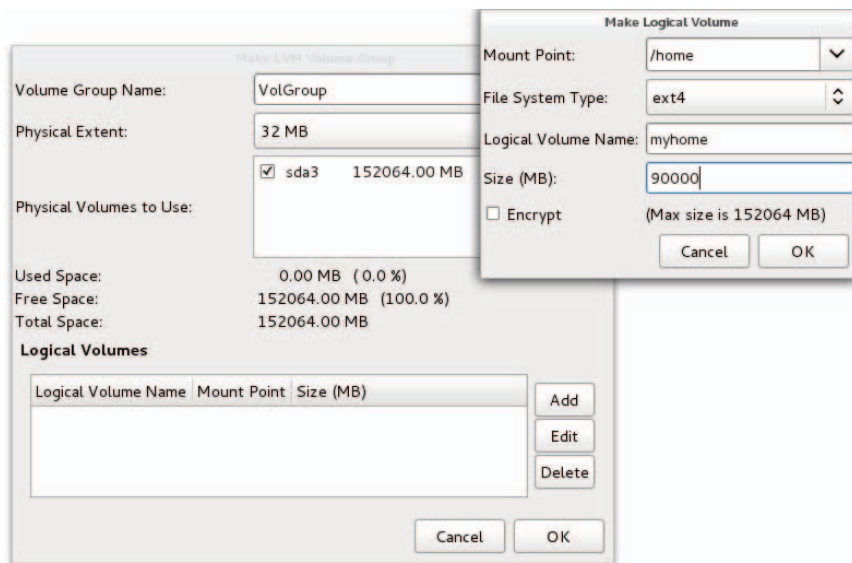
Make LVM Volume Group

Volume Group Name: VolGroup

Physical Extent: 32 MB

Physical Volumes to Use: ☑ sda3 152064.00 MB

Used Space: 0.00 MB (0.0 %)
Free Space: 152064.00 MB (100.0 %)
Total Space: 152064.00 MB

Logical Volumes

| Logical Volume Name | Mount Point | Size (MB) |
|---|---|---|

Add
Edit
Delete

Cancel OK

Make Logical Volume

Mount Point: /home

File System Type: ext4

Logical Volume Name: myhome

Size (MB): 90000

☐ Encrypt (Max size is 152064 MB)

Cancel OK